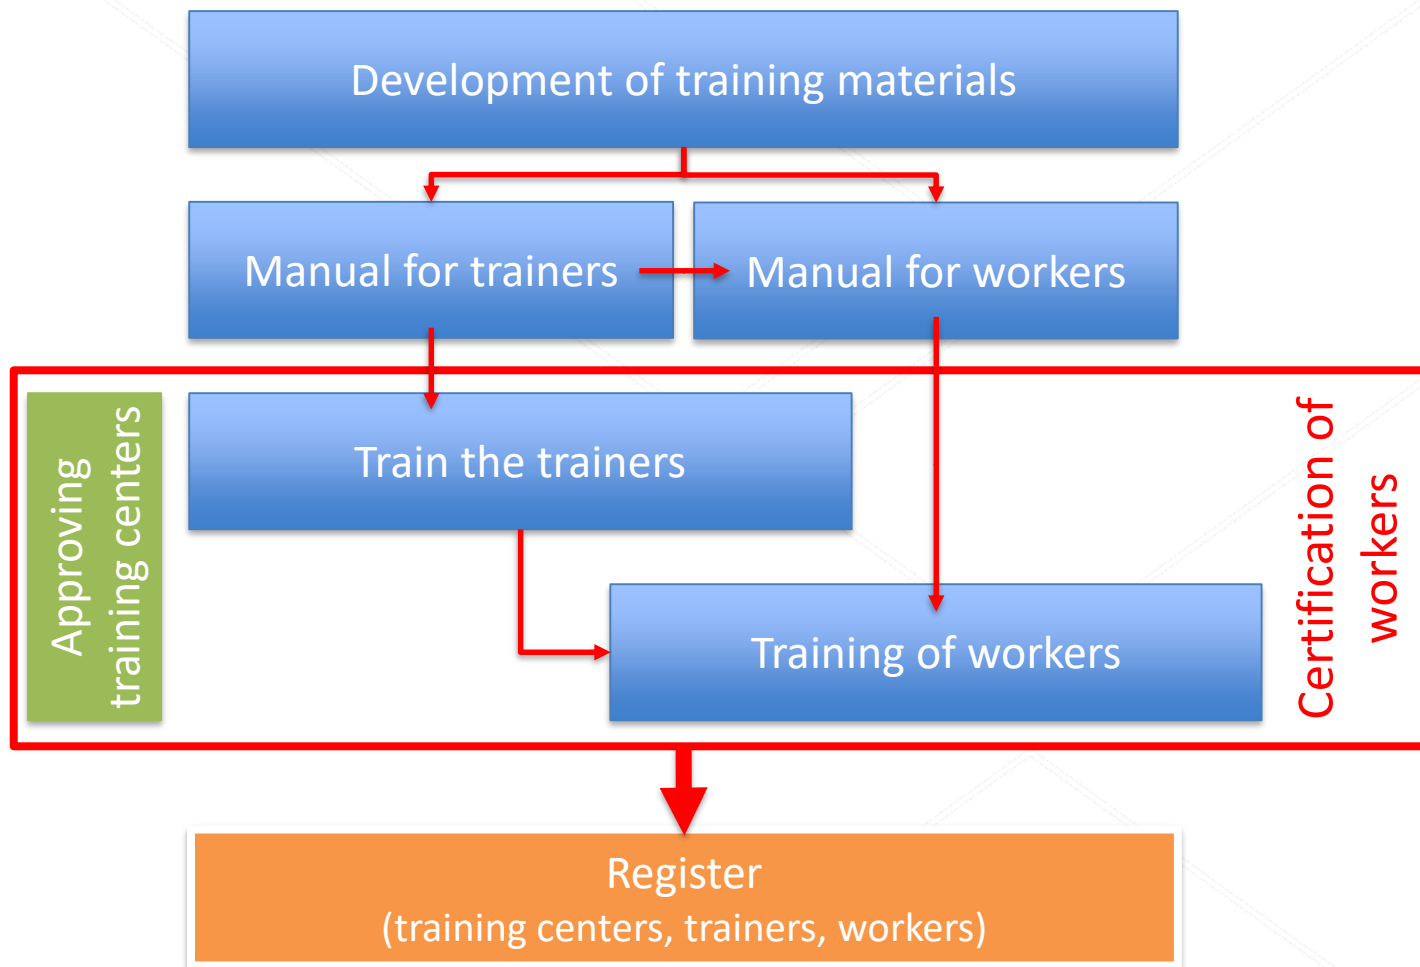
Development of training materials

Manual for trainers

Manual for workers

Approving training centers

Train the trainers

Training of workers

Certification of workers

Register
(training centers, trainers, workers)